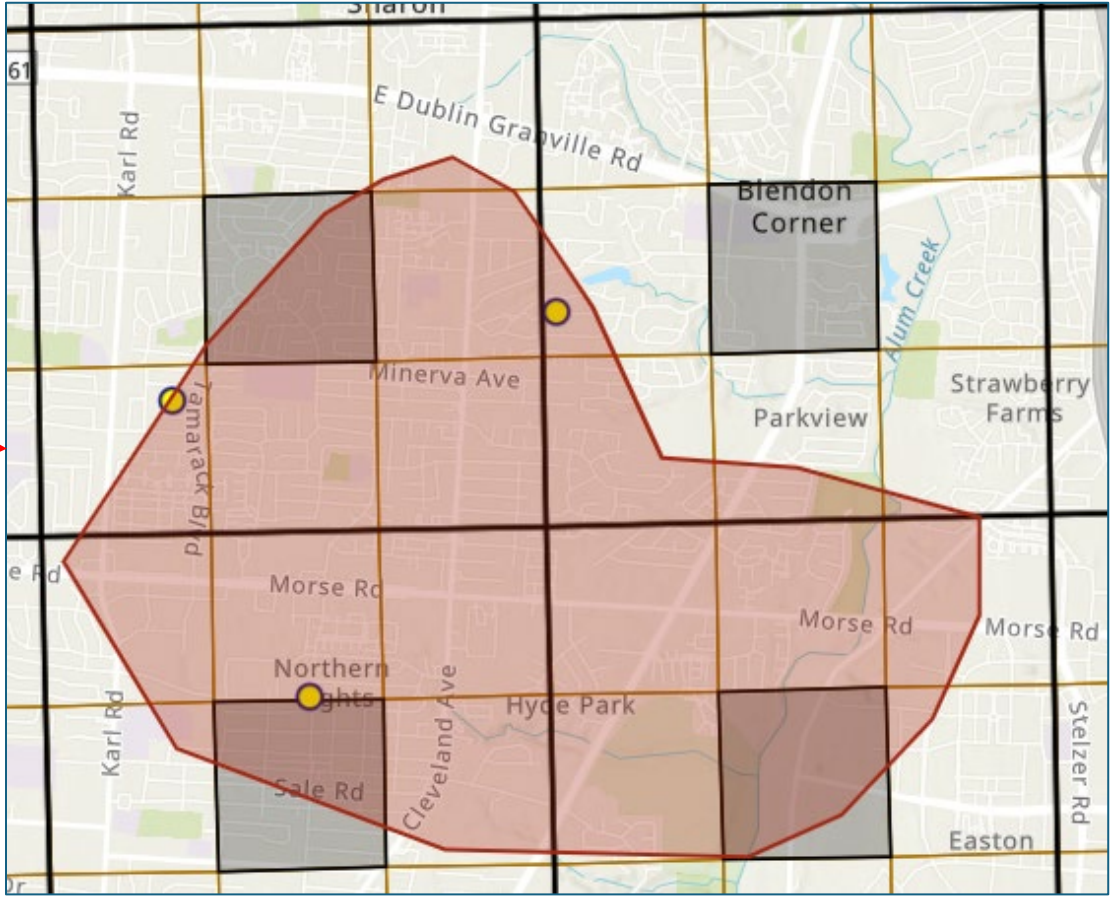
Sharon
61
E Dublin Granville Rd
Karl Rd
Blendon Corner
Alum Creek
Minerva Ave
Strawberry Farms
Parkview
Tamarack Blvd
e Rd
Morse Rd
Morse Rd
Morse Rd
Northern Heights
Hyde Park
Cleveland Ave
Karl Rd
Sale Rd
Stelzer Rd
Easton
Dr